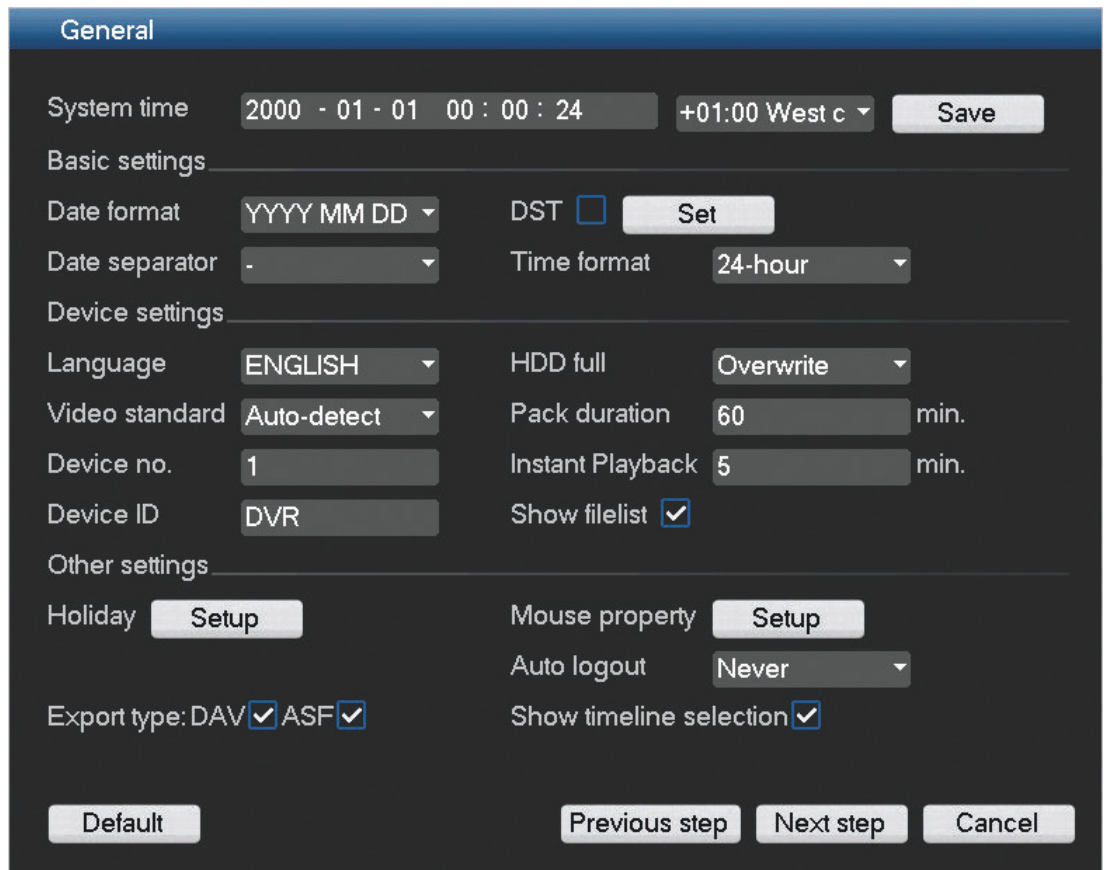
General

System time 2000 - 01 - 01 00 : 00 : 24 +01:00 West c Save

Basic settings

Date format YYYY MM DD DST Set

Date separator - Time format 24-hour

Device settings

Language ENGLISH HDD full Overwrite

Video standard Auto-detect Pack duration 60 min.

Device no. 1 Instant Playback 5 min.

Device ID DVR Show filelist

Other settings

Holiday Setup Mouse property Setup

Auto logout Never

Export type: DAV ASF Show timeline selection

Default Previous step Next step Cancel